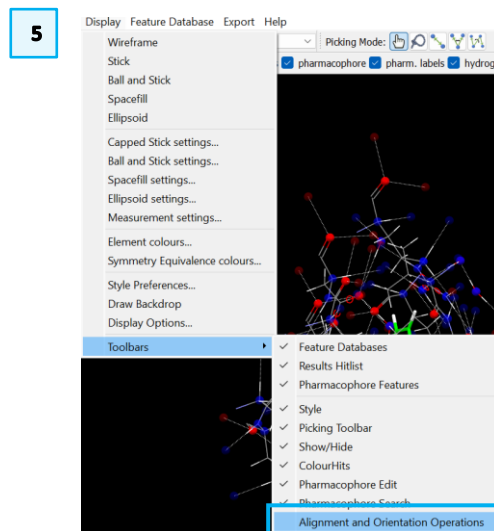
5

Display Feature Database Export Help

Picking Mode:

pharmacophore pharm. labels hydrog

Wireframe
Stick
Ball and Stick
Spacefill
Ellipsoid

Capped Stick settings...
Ball and Stick settings...
Spacefill settings...
Ellipsoid settings...
Measurement settings...

Element colours...
Symmetry Equivalence colours...

Style Preferences...
Draw Backdrop
Display Options...

Toolbars

Feature Databases
Results Hitlist
Pharmacophore Features

Style
Picking Toolbar
Show/Hide
ColourHits
Pharmacophore Edit
Pharmacophore Search
Alignment and Orientation Operations